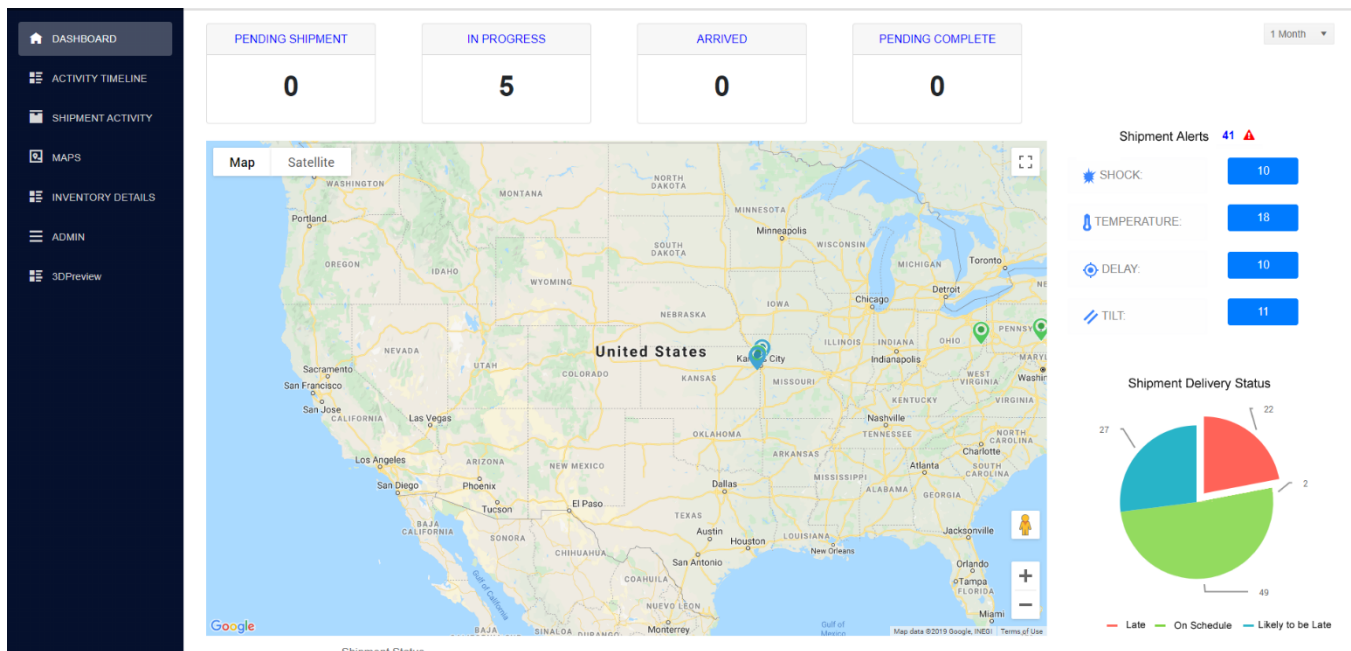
DASHBOARD
ACTIVITY TIMELINE
SHIPMENT ACTIVITY
MAPS
INVENTORY DETAILS
ADMIN
3DPreview

PENDING SHIPMENT
0

IN PROGRESS
5

ARRIVED
0

PENDING COMPLETE
0

1 Month

Map
Satellite

WASHINGTON
MONTANA
NORTH DAKOTA
MINNESOTA
Portland
Minneapolis
SOUTH DAKOTA
WISCONSIN
OREGON
IDAHO
WYOMING
MICHIGAN
Toronto
IOWA
Detroit
Chicago
NEVADA
United States
ILLINOIS
INDIANA
OHIO
PENNSY
Sacramento
UTAH
Kansas City
Indianapolis
MARYL
San Francisco
COLORADO
KANSAS
MISSOURI
WEST VIRGINIA
Washin
San Jose
CALIFORNIA
Las Vegas
KENTUCKY
Nashville
OKLAHOMA
TENNESSEE
NORTH CAROLINA
Los Angeles
ARIZONA
NEW MEXICO
ARKANSAS
Charlotte
Atlanta
SOUTH CAROLINA
San Diego
Phoenix
Dallas
MISSISSIPPI
ALABAMA
GEORGIA
Tucson
El Paso
BAJA CALIFORNIA
TEXAS
Austin
LOUISIANA
Jacksonville
SONORA
CHIHUAHUA
Houston
New Orleans
San Antonio
Orlando
Gulf of California
COAHUILA
Tampa
FLORIDA
NUEVO LEON
Miami
BAJA
SINALOA
DURANGO
Monterrey
Gulf of Mexico
Google
Map data ©2019 Google, INEGI
Terms of Use

Shipment Alerts 41
SHOCK: 10
TEMPERATURE: 18
DELAY: 10
TILT: 11

Shipment Delivery Status
22
27
2
49
Late
On Schedule
Likely to be Late

Shipment Status